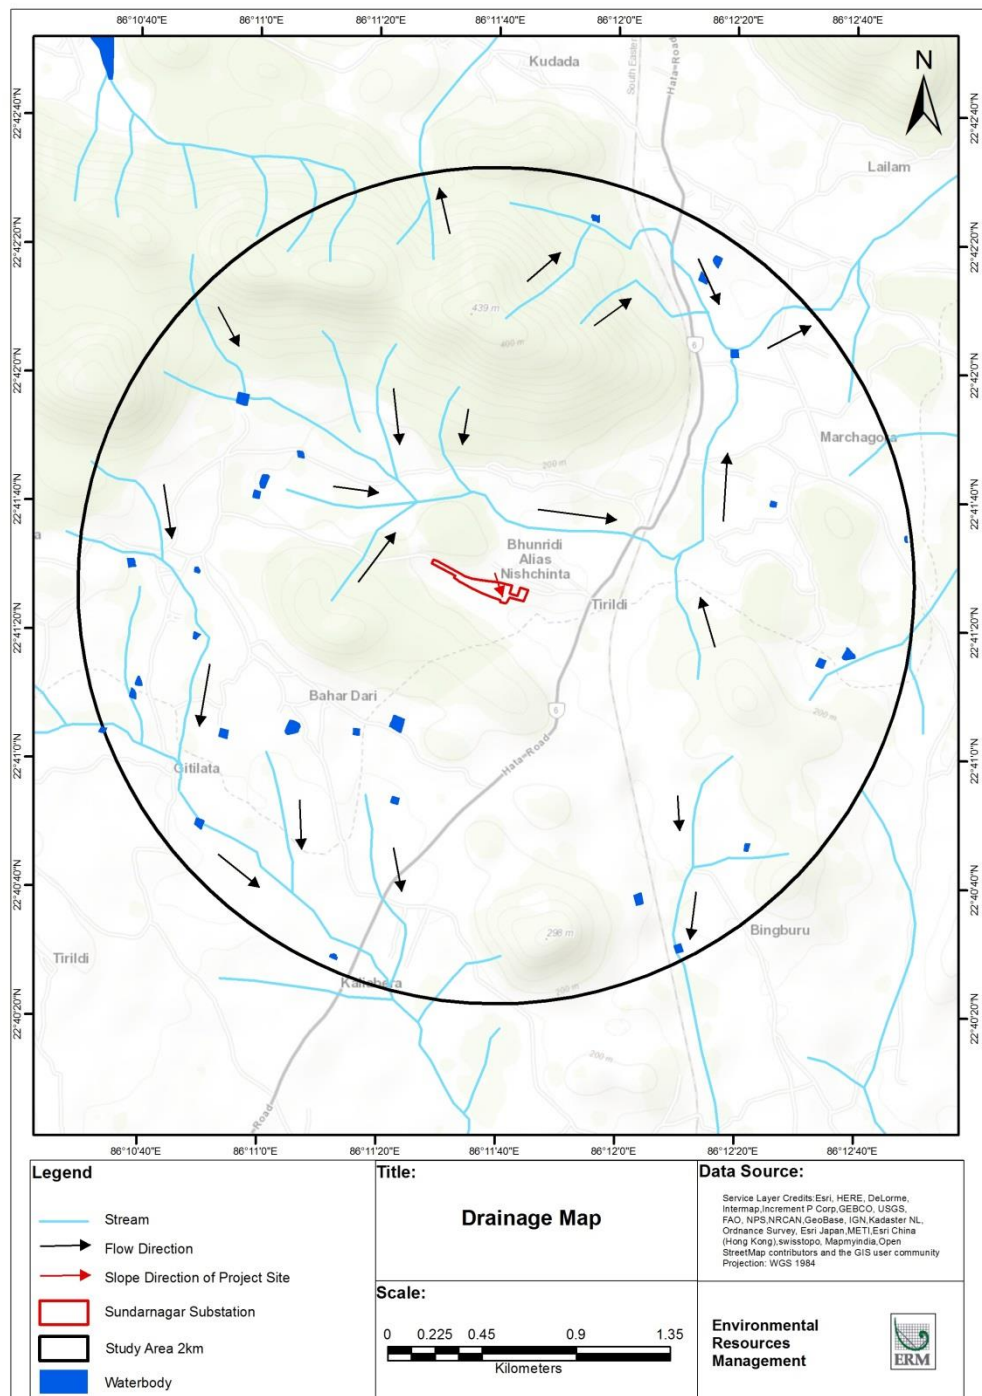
86°10'40"E 86°11'0"E 86°11'20"E 86°11'40"E 86°12'0"E 86°12'20"E 86°12'40"E

22°42'40"N
22°42'20"N
22°42'0"N
22°41'40"N
22°41'20"N
22°41'0"N
22°40'40"N
22°40'20"N

N

Kudada
South Eastern
Hata-Road
Lailam
439 m
400 m
6
Marchagora
200 m
Bhunridi Alias Nishchinta
Tirildi
200 m
Bahar Dari
6
Hata-Road
Citilata
298 m
Bingburu
Tirildi
Kalaibera
200 m
200 m
Road

86°10'40"E 86°11'0"E 86°11'20"E 86°11'40"E 86°12'0"E 86°12'20"E 86°12'40"E

Legend
Stream
Flow Direction
Slope Direction of Project Site
Sundarnagar Substation
Study Area 2km
Waterbody

Title:
Drainage Map

Scale:
0 0.225 0.45 0.9 1.35
Kilometers

Data Source:
Service Layer Credits:Esri, HERE, DeLorme, Intermap,Increment P Corp,GEBCO, USGS, FAO, NPS,NRCAN,GeoBase, IGN,Kadaster NL, Ordnance Survey, Esri Japan,METI,Esri China (Hong Kong),swisstopo, Mapmyindia,Open StreetMap contributors and the GIS user community
Projection: WGS 1984

Environmental Resources Management

ERM